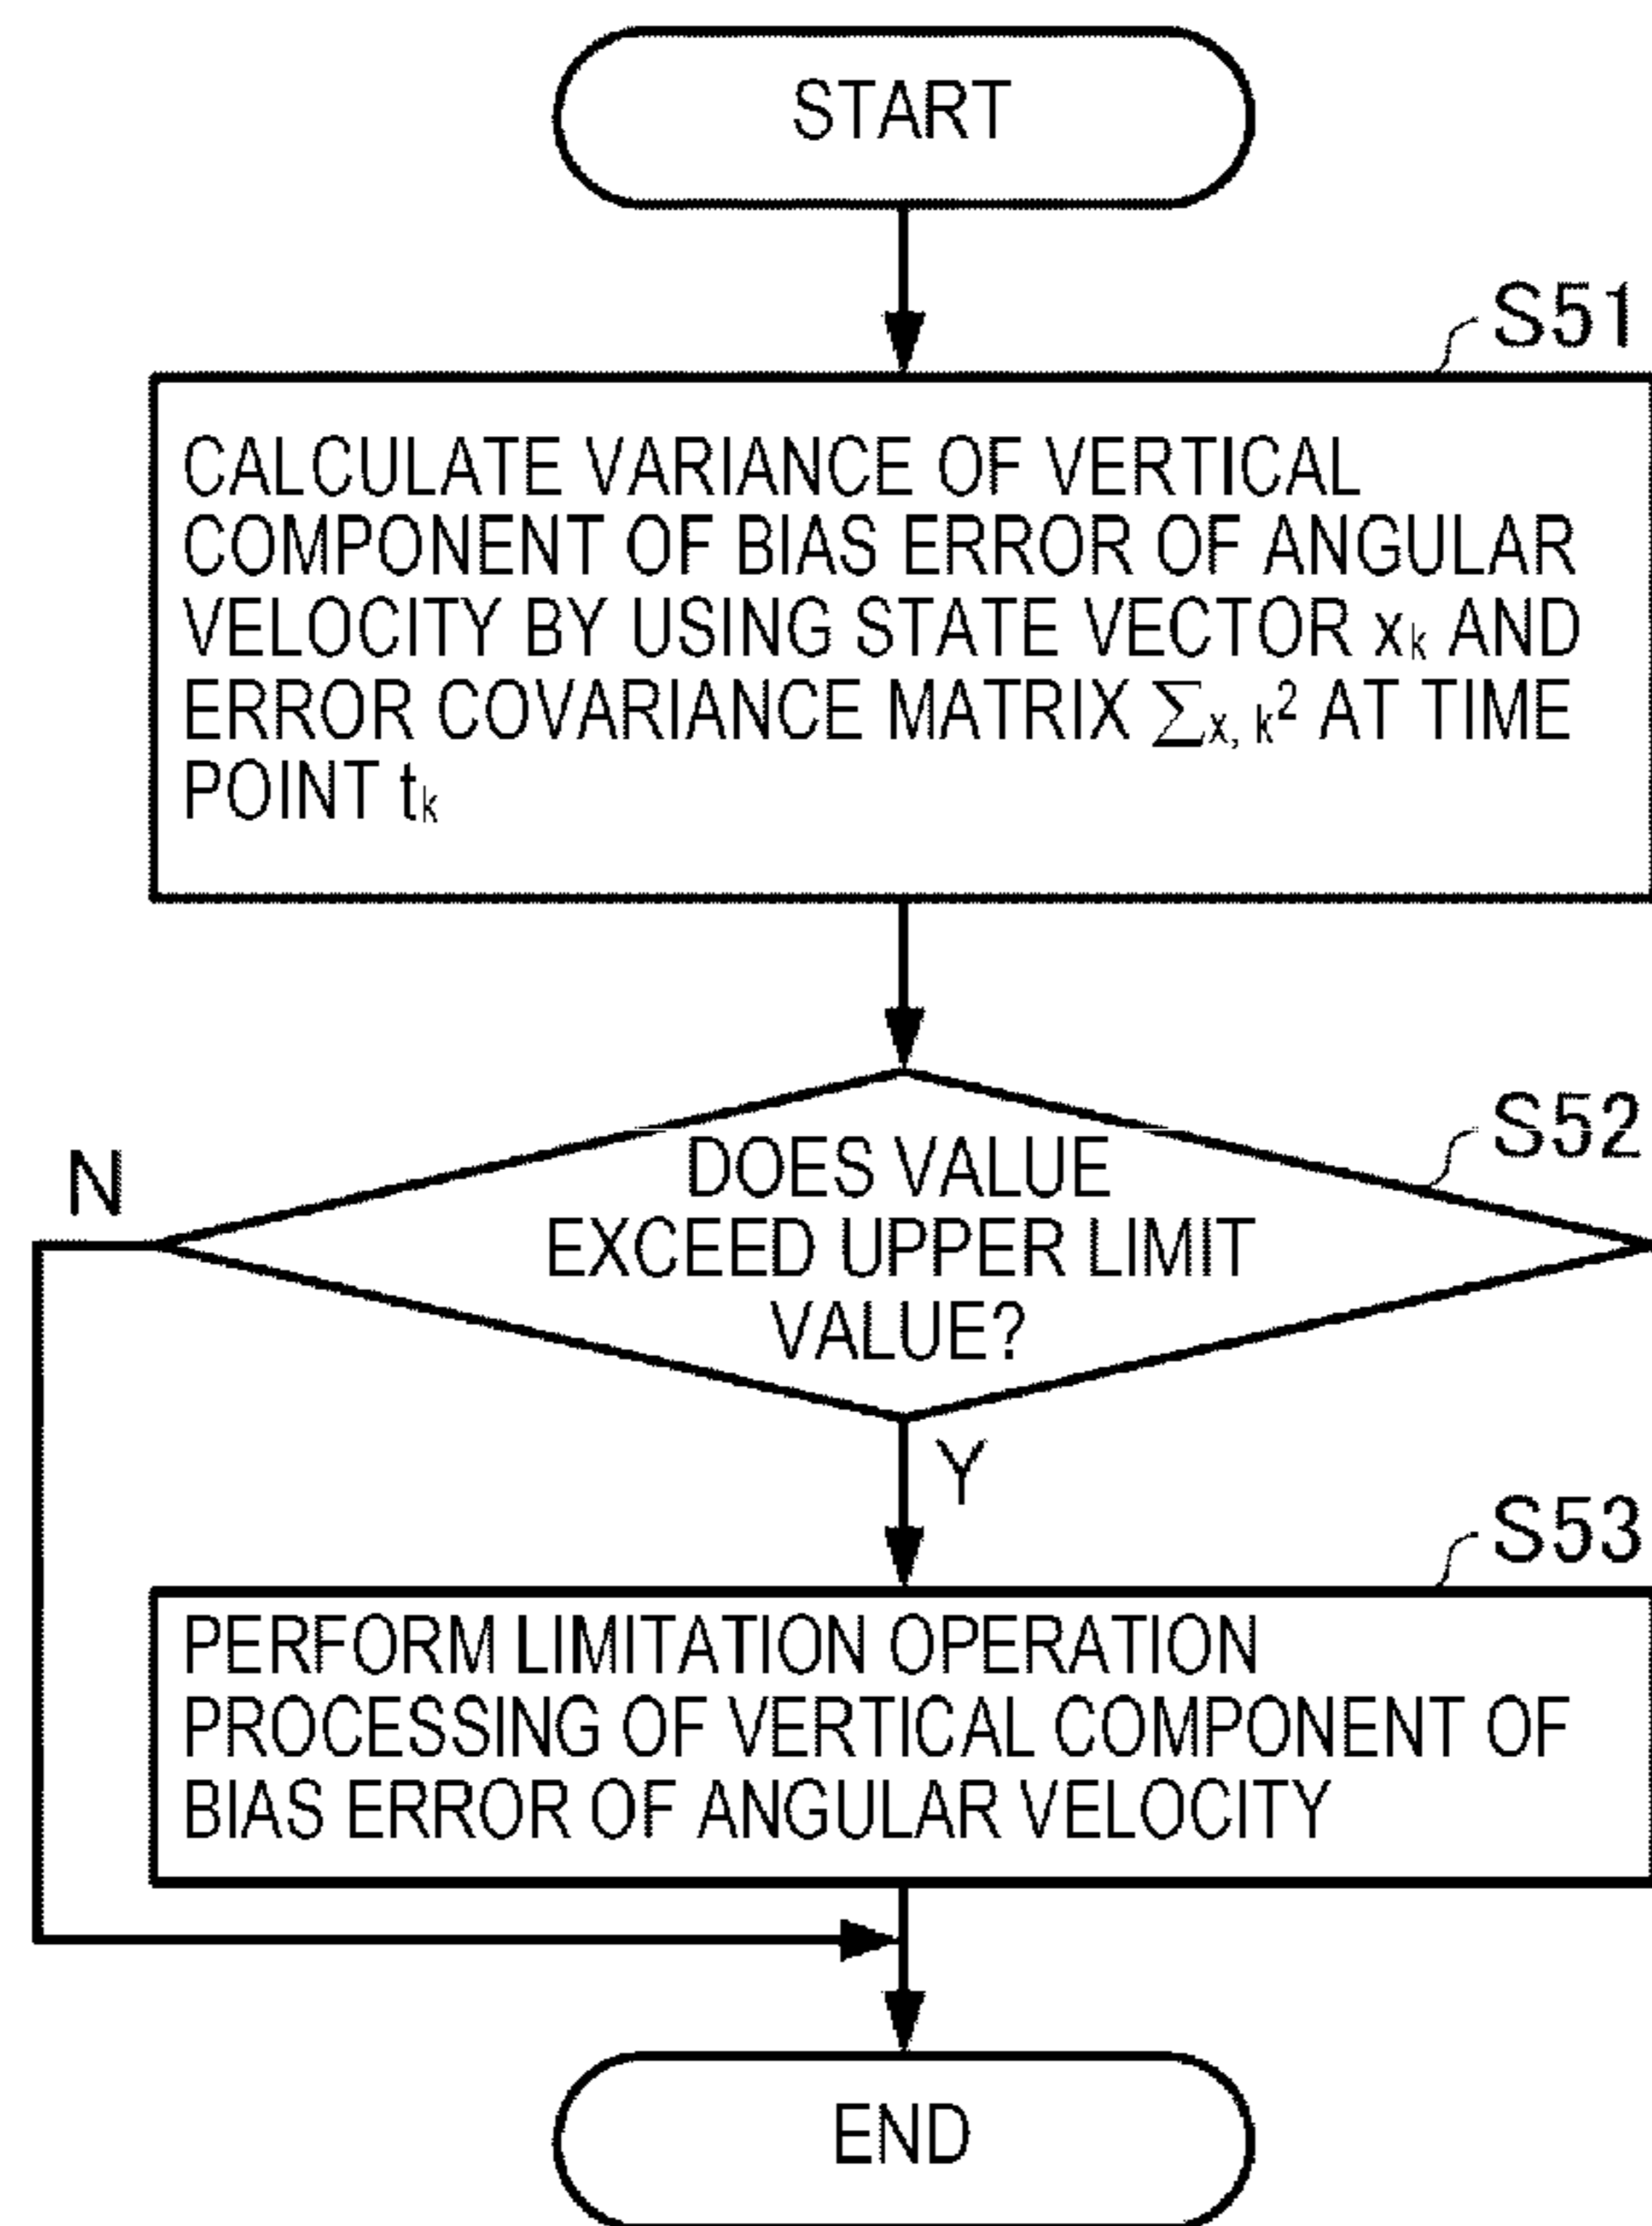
START

S51

CALCULATE VARIANCE OF VERTICAL COMPONENT OF BIAS ERROR OF ANGULAR VELOCITY BY USING STATE VECTOR $x_k$ AND ERROR COVARIANCE MATRIX $\sum_{x,k}^2$ AT TIME POINT $t_k$

S52

N

DOES VALUE EXCEED UPPER LIMIT VALUE?

Y

S53

PERFORM LIMITATION OPERATION PROCESSING OF VERTICAL COMPONENT OF BIAS ERROR OF ANGULAR VELOCITY

END